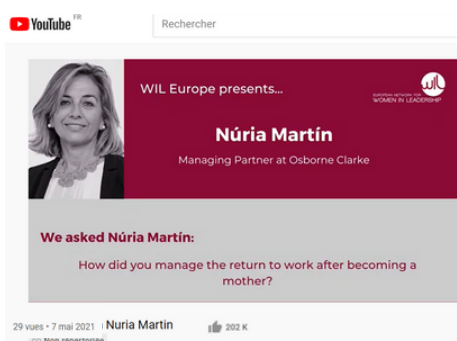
YouTube FR

Rechercher

WIL Europe presents...

wil EUROPEAN NETWORK FOR WOMEN IN LEADERSHIP

Núria Martín

Managing Partner at Osborne Clarke

We asked Núria Martín:

How did you manage the return to work after becoming a mother?

29 vues • 7 mai 2021 Nuria Martin 202 K